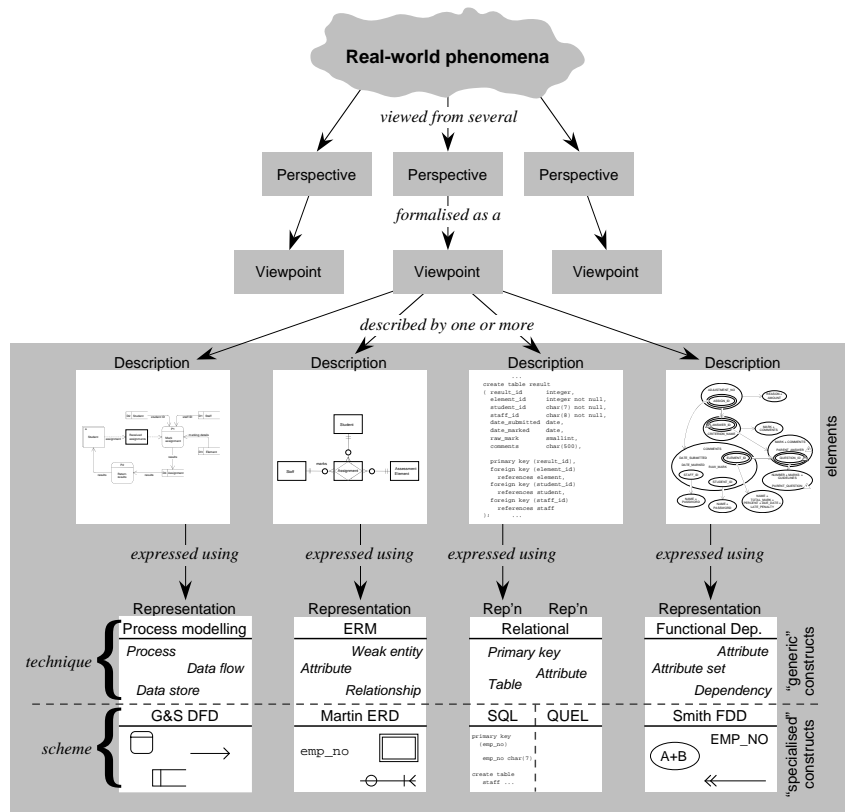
Real-world phenomena

viewed from several

Perspective

Perspective

Perspective

formalised as a

Viewpoint

Viewpoint

Viewpoint

described by one or more

Description

Description

Description

Description

Student

Staff

marks

Assignment

Assessment Element

...
create table result
( result_id integer,
element_id integer not null,
student_id char(7) not null,
staff_id char(8) not null,
date_submitted date,
date_marked date,
raw_mark smallint,
comments char(500),

primary key (result_id),
foreign key (element_id)
references element,
foreign key (student_id)
references student,
foreign key (staff_id)
references staff
); ...

elements

expressed using

expressed using

expressed using

expressed using

Representation

Representation

Rep'n

Rep'n

Representation

Process modelling

ERM

Relational

Functional Dep.

technique

Process

Data flow

Data store

Weak entity

Attribute

Relationship

Primary key

Attribute

Table

Attribute

Attribute set

Dependency

"generic" constructs

G&S DFD

Martin ERD

SQL

QUEL

Smith FDD

scheme

emp_no

primary key
(emp_no)

emp_no char(7)

create table
staff ...

EMP_NO

A+B

"specialised" constructs